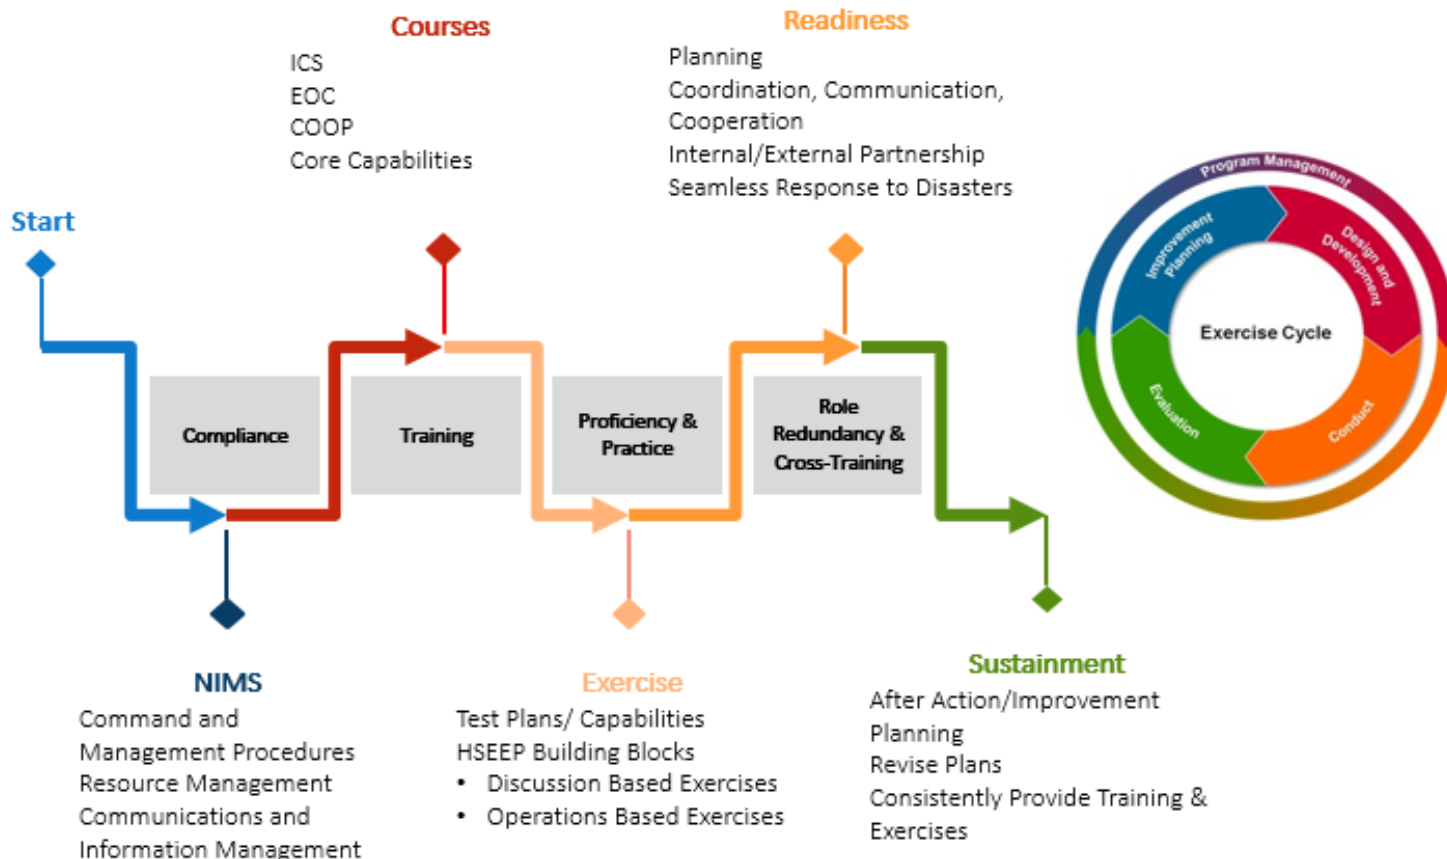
Courses
ICS
EOC
COOP
Core Capabilities

Readiness
Planning
Coordination, Communication, Cooperation
Internal/External Partnership
Seamless Response to Disasters

Start

Compliance

Training

Proficiency & Practice

Role Redundancy & Cross-Training

Program Management
Improvement Planning
Design and Development
Exercise Cycle
Evaluation
Conduct

NIMS
Command and Management Procedures
Resource Management
Communications and Information Management

Exercise
Test Plans/ Capabilities
HSEEP Building Blocks
• Discussion Based Exercises
• Operations Based Exercises

Sustainment
After Action/Improvement Planning
Revise Plans
Consistently Provide Training & Exercises